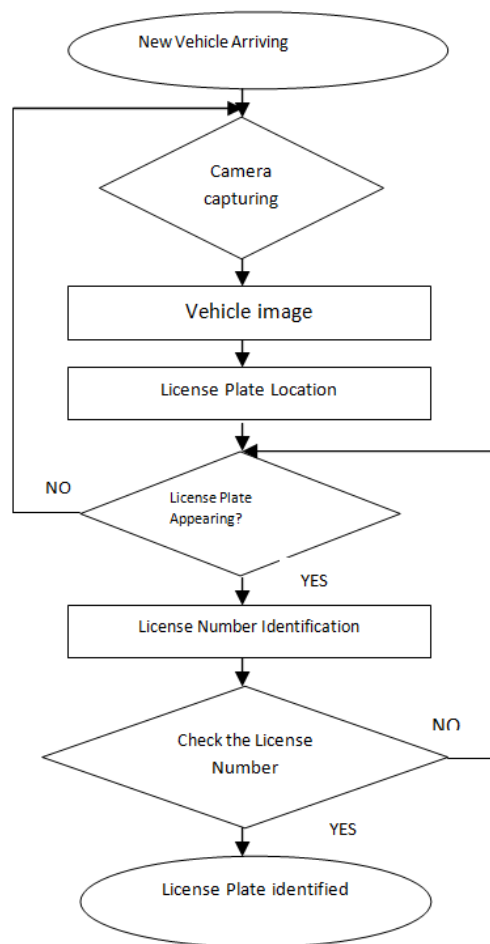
New Vehicle Arriving

Camera capturing

Vehicle image

License Plate Location

NO

License Plate Appearing?

YES

License Number Identification

NO

Check the License Number

YES

License Plate identified